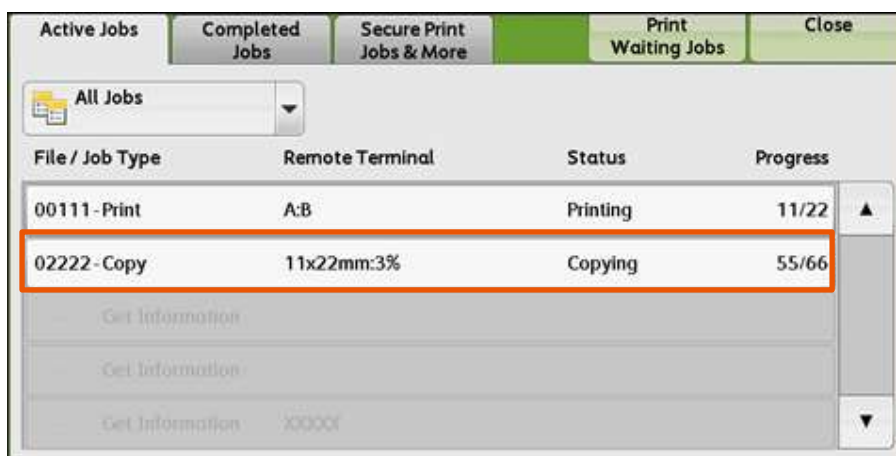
Active Jobs | Completed Jobs | Secure Print Jobs & More | Print Waiting Jobs | Close

All Jobs

| File / Job Type | Remote Terminal | Status | Progress |
|---|---|---|---|
| 00111 - Print | A:B | Printing | 11/22 |
| 02222 - Copy | 11x22mm:3% | Copying | 55/66 |
| Get Information | | | |
| Get Information | | | |
| Get Information | XXXXX | | |